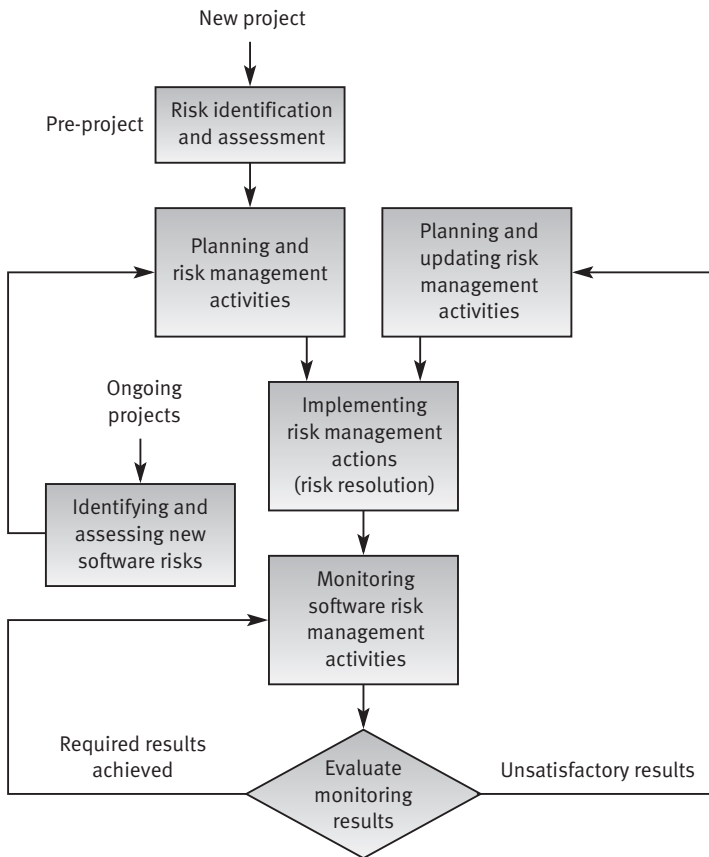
New project

Pre-project

Risk identification and assessment

Planning and risk management activities

Planning and updating risk management activities

Ongoing projects

Implementing risk management actions (risk resolution)

Identifying and assessing new software risks

Monitoring software risk management activities

Required results achieved

Evaluate monitoring results

Unsatisfactory results